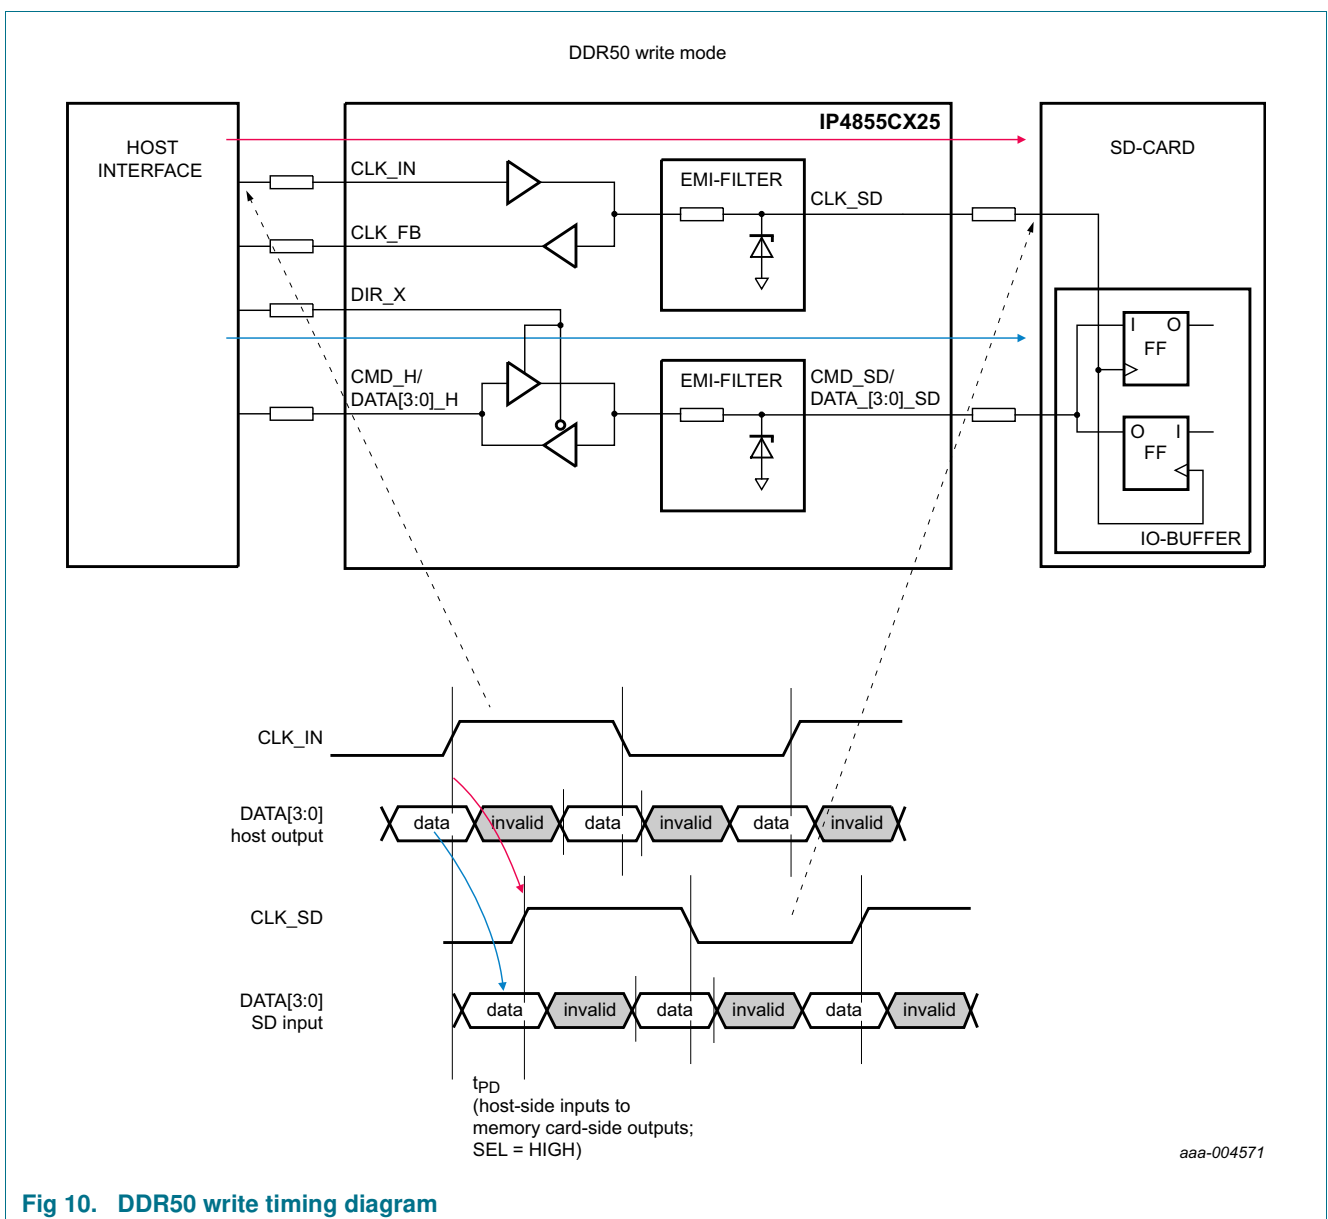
DDR50 write mode

HOST INTERFACE

IP4855CX25

CLK_IN

CLK_FB

DIR_X

CMD_H/
DATA[3:0]_H

EMI-FILTER

CLK_SD

EMI-FILTER

CMD_SD/
DATA_[3:0]_SD

SD-CARD

I O
FF

O I
FF

IO-BUFFER

CLK_IN

DATA[3:0]
host output

data invalid data invalid data invalid

CLK_SD

DATA[3:0]
SD input

data invalid data invalid data invalid

$t_{PD}$
(host-side inputs to memory card-side outputs;
SEL = HIGH)

aaa-004571

Fig 10. DDR50 write timing diagram